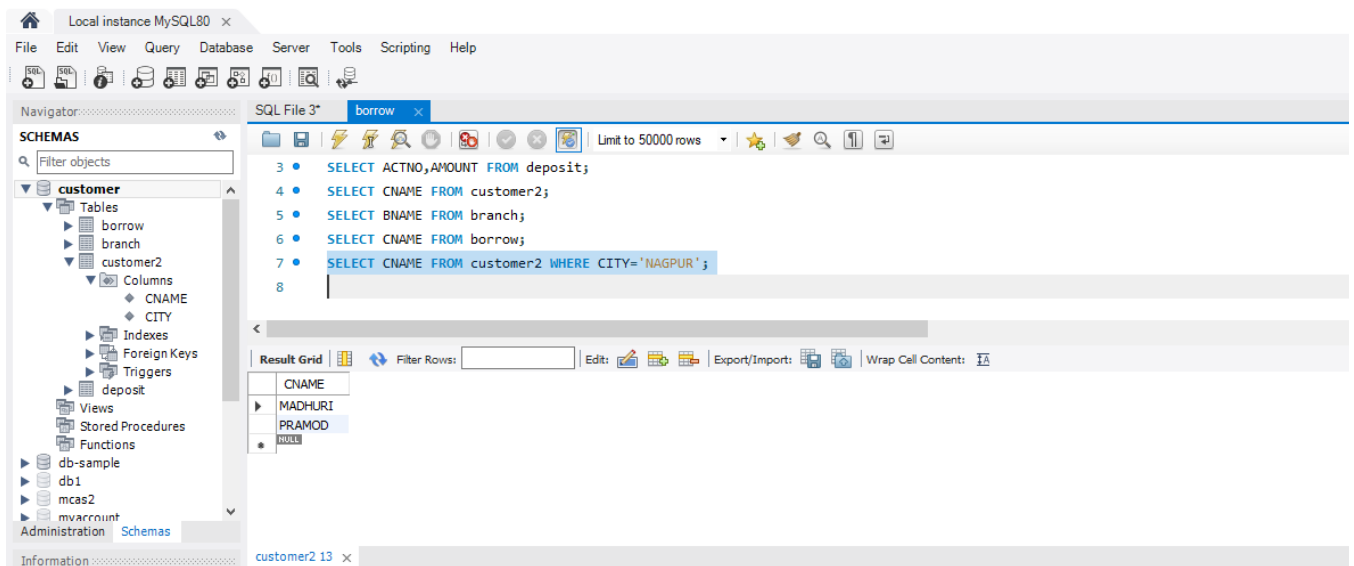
Local instance MySQL80 ×

File Edit View Query Database Server Tools Scripting Help

Navigator
SCHEMAS
Filter objects
customer
Tables
borrow
branch
customer2
Columns
CNAME
CITY
Indexes
Foreign Keys
Triggers
deposit
Views
Stored Procedures
Functions
db-sample
db1
mcas2
myaccount
Administration Schemas
Information

SQL File 3* borrow ×

Limit to 50000 rows

3 SELECT ACTNO,AMOUNT FROM deposit;
4 SELECT CNAME FROM customer2;
5 SELECT BNAME FROM branch;
6 SELECT CNAME FROM borrow;
7 SELECT CNAME FROM customer2 WHERE CITY='NAGPUR';
8

Result Grid Filter Rows: Edit: Export/Import: Wrap Cell Content:

| CNAME |
|---|
| MADHURI |
| PRAMOD |
| NULL |

customer2 13 ×